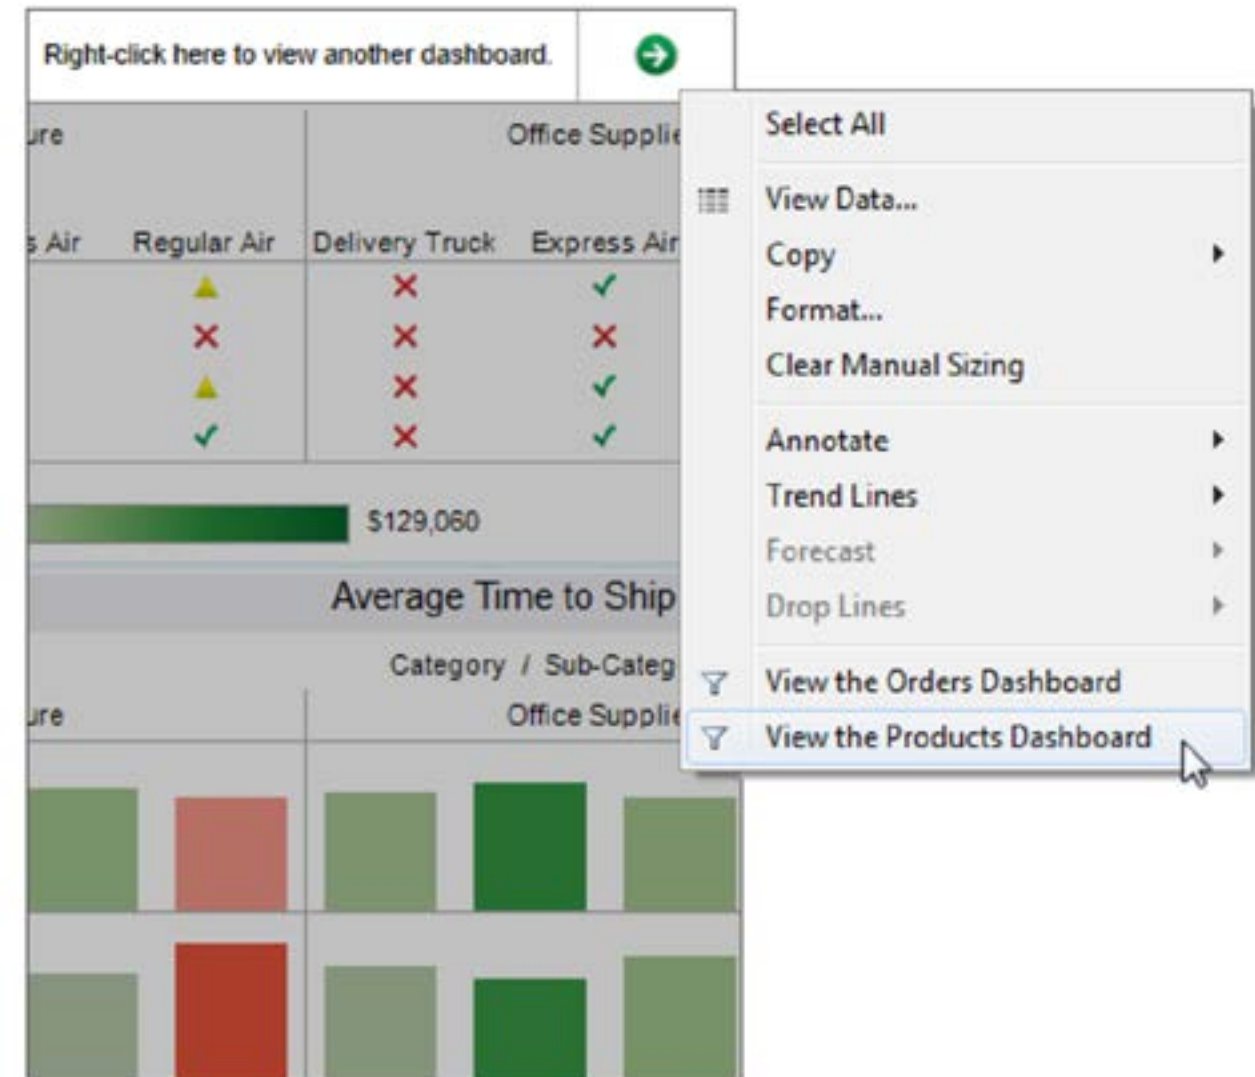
Right-click here to view another dashboard.

ure

Office Supplie

s Air

Regular Air

Delivery Truck

Express Air

$129,060

Average Time to Ship

Category / Sub-Categ

ure

Office Supplie

Select All

View Data...

Copy

Format...

Clear Manual Sizing

Annotate

Trend Lines

Forecast

Drop Lines

View the Orders Dashboard

View the Products Dashboard